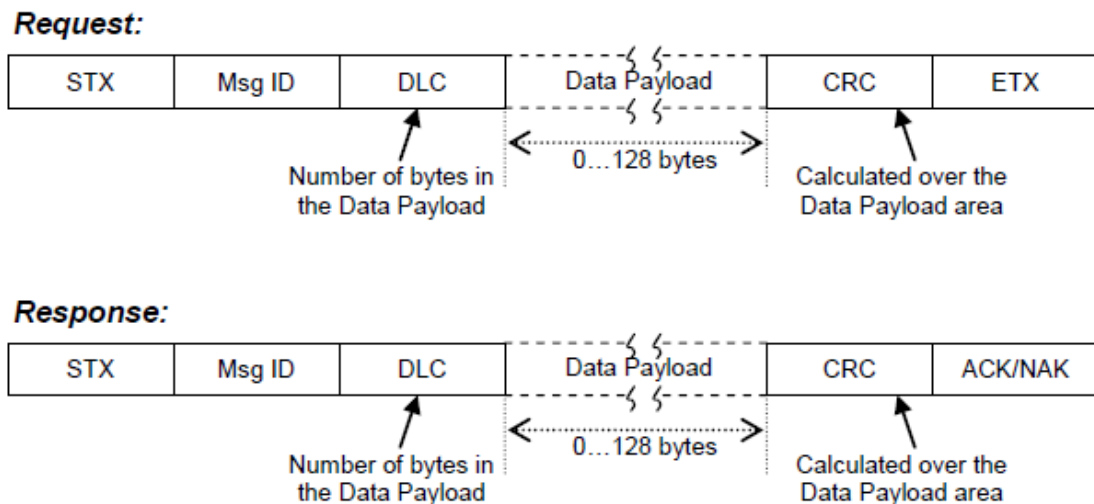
***Request:***

| STX | Msg ID | DLC | Data Payload | CRC | ETX |
|---|---|---|---|---|---|

Number of bytes in the Data Payload

0…128 bytes

Calculated over the Data Payload area

***Response:***

| STX | Msg ID | DLC | Data Payload | CRC | ACK/NAK |
|---|---|---|---|---|---|

Number of bytes in the Data Payload

0…128 bytes

Calculated over the Data Payload area